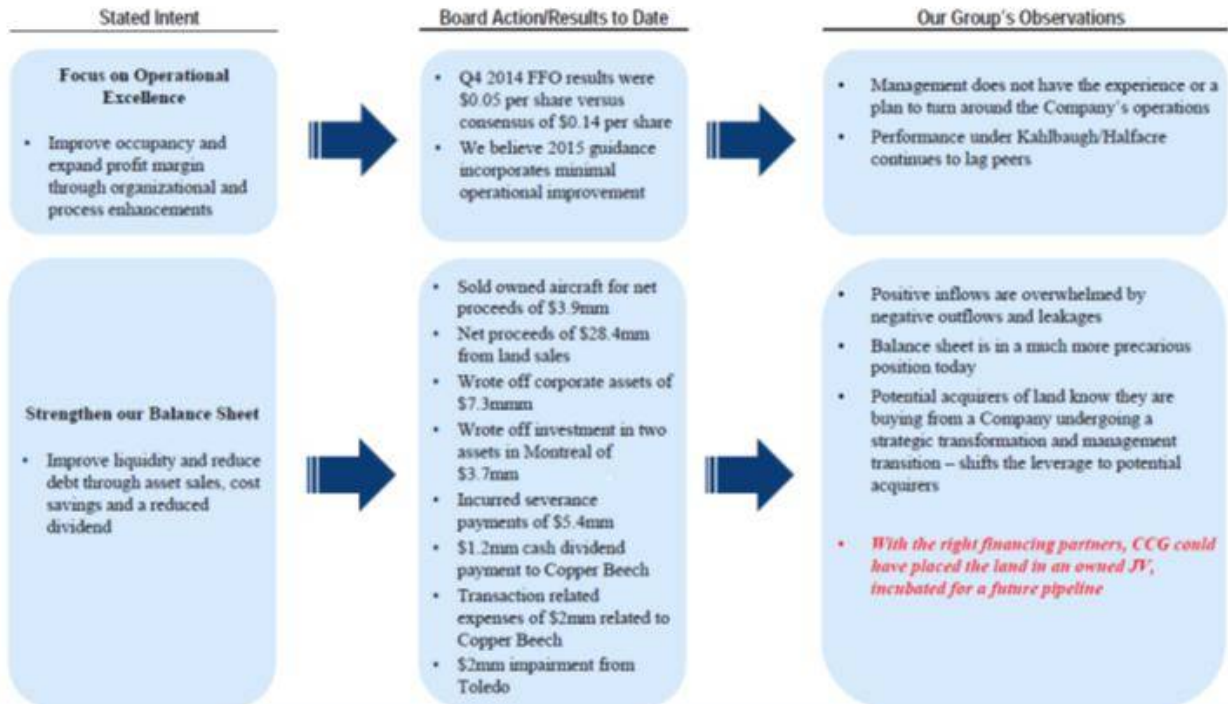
Stated Intent

Focus on Operational Excellence

- Improve occupancy and expand profit margin through organizational and process enhancements

Strengthen our Balance Sheet

- Improve liquidity and reduce debt through asset sales, cost savings and a reduced dividend

Board Action/Results to Date

- Q4 2014 FFO results were \$0.05 per share versus consensus of \$0.14 per share
- We believe 2015 guidance incorporates minimal operational improvement

- Sold owned aircraft for net proceeds of \$3.9mm
- Net proceeds of \$28.4mm from land sales
- Wrote off corporate assets of \$7.3mmm
- Wrote off investment in two assets in Montreal of \$3.7mm
- Incurred severance payments of \$5.4mm
- \$1.2mm cash dividend payment to Copper Beech
- Transaction related expenses of \$2mm related to Copper Beech
- \$2mm impairment from Toledo

Our Group's Observations

- Management does not have the experience or a plan to turn around the Company's operations
- Performance under Kahlbaugh/Halfacre continues to lag peers

- Positive inflows are overwhelmed by negative outflows and leakages
- Balance sheet is in a much more precarious position today
- Potential acquirers of land know they are buying from a Company undergoing a strategic transformation and management transition – shifts the leverage to potential acquirers

- With the right financing partners, CCG could have placed the land in an owned JV, incubated for a future pipeline